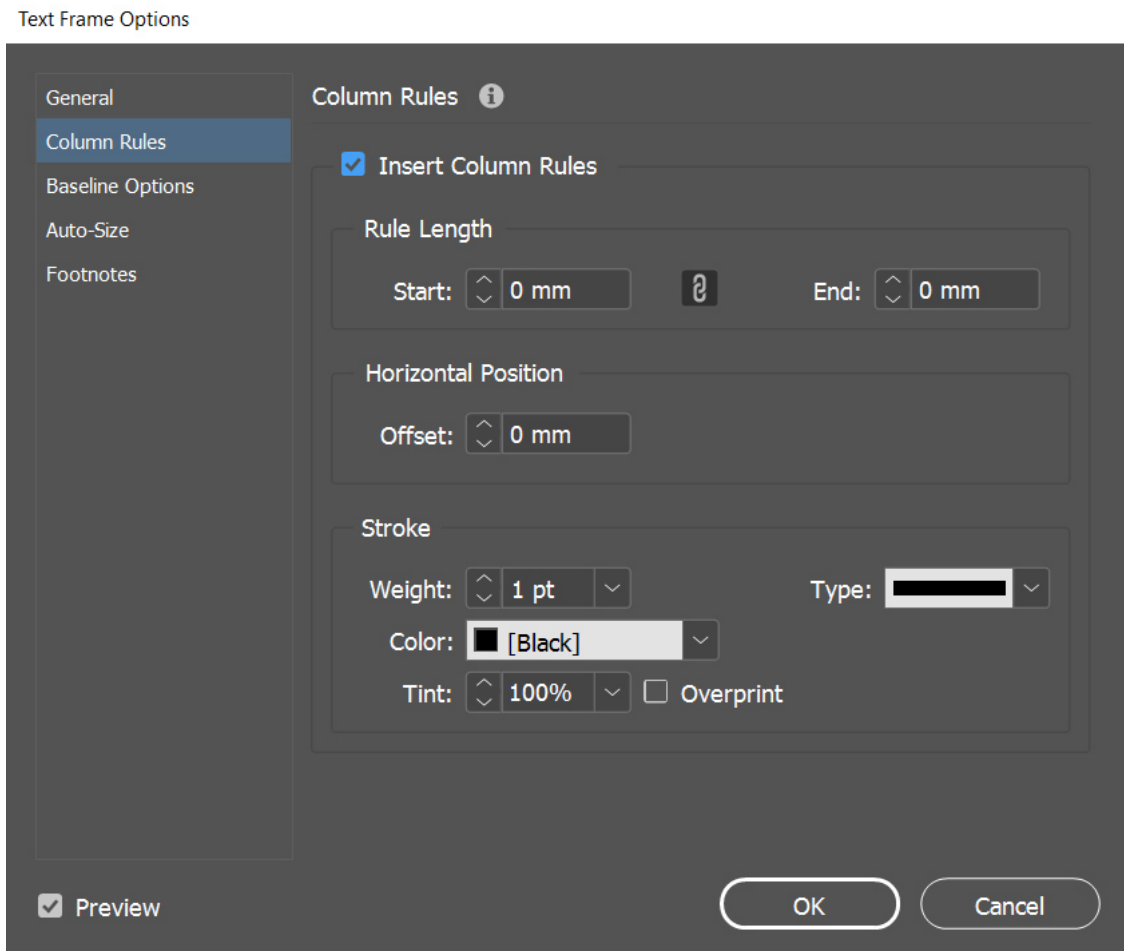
Text Frame Options

General
Column Rules
Baseline Options
Auto-Size
Footnotes

Column Rules

Insert Column Rules

Rule Length

Start: 0 mm

End: 0 mm

Horizontal Position

Offset: 0 mm

Stroke

Weight: 1 pt

Type:

Color: [Black]

Tint: 100%

Overprint

Preview

OK

Cancel